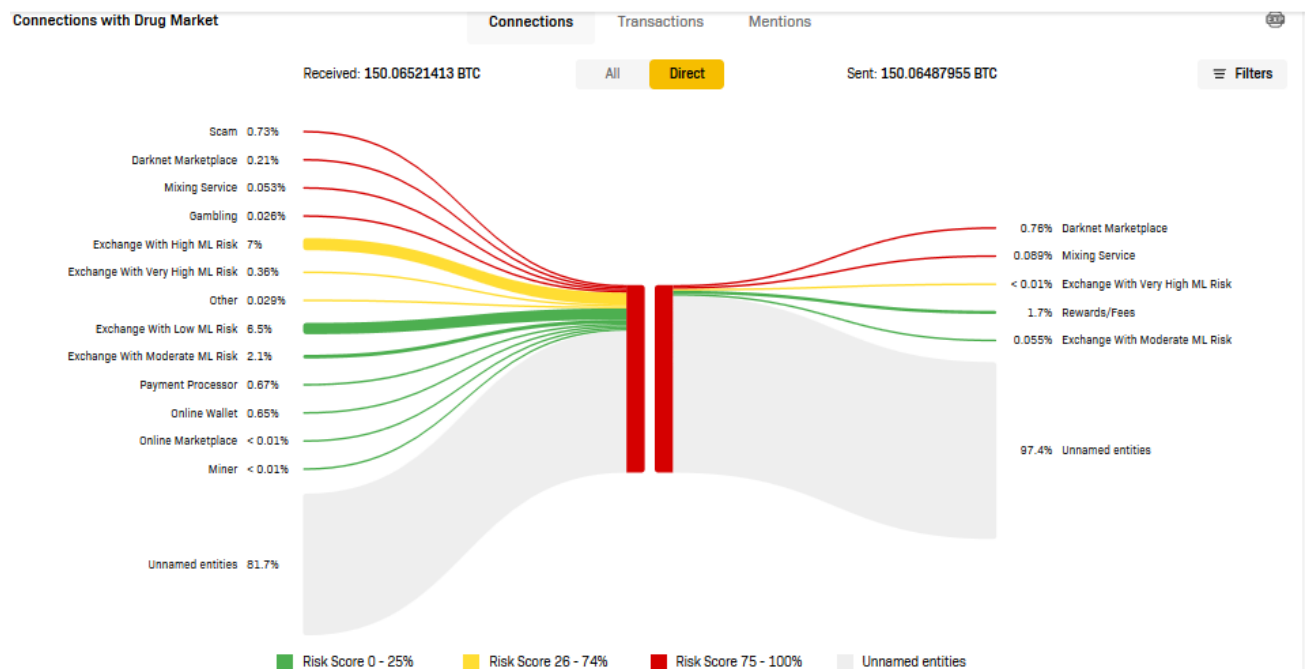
Connections with Drug Market

Connections Transactions Mentions

Received: 150.06521413 BTC

All Direct

Sent: 150.06487955 BTC

Filters

Scam 0.73%
Darknet Marketplace 0.21%
Mixing Service 0.053%
Gambling 0.026%
Exchange With High ML Risk 7%
Exchange With Very High ML Risk 0.36%
Other 0.029%
Exchange With Low ML Risk 6.5%
Exchange With Moderate ML Risk 2.1%
Payment Processor 0.67%
Online Wallet 0.65%
Online Marketplace < 0.01%
Miner < 0.01%
Unnamed entities 81.7%

0.76% Darknet Marketplace
0.089% Mixing Service
< 0.01% Exchange With Very High ML Risk
1.7% Rewards/Fees
0.055% Exchange With Moderate ML Risk
97.4% Unnamed entities

Risk Score 0 - 25% Risk Score 26 - 74% Risk Score 75 - 100% Unnamed entities